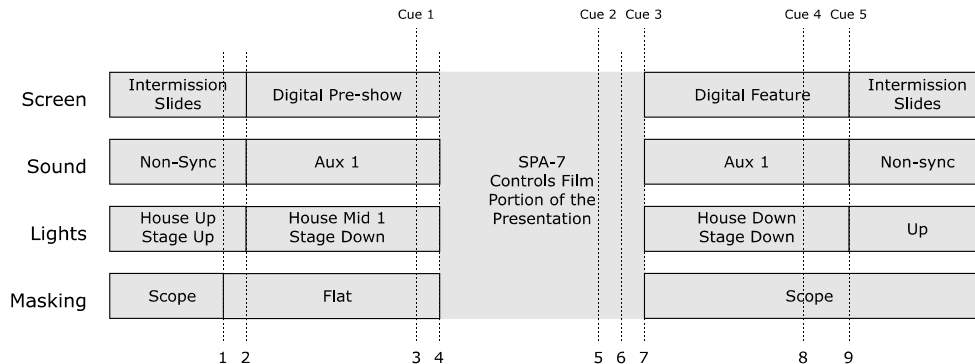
Cue 1 Cue 2 Cue 3 Cue 4 Cue 5

Screen
Intermission Slides
Digital Pre-show
Digital Feature
Intermission Slides

Sound
Non-Sync
Aux 1
SPA-7 Controls Film Portion of the Presentation
Aux 1
Non-sync

Lights
House Up Stage Up
House Mid 1 Stage Down
House Down Stage Down
Up

Masking
Scope
Flat
Scope

1 2 3 4 5 6 7 8 9